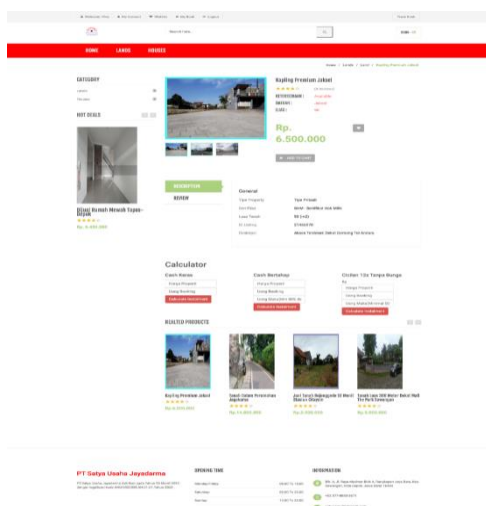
HOME LANDS HOUSES

CATEGORY

HOT DEALS

Kapling Premium Jakart

Rp. 6.500.000

DESCRIPTION

REVIEW

General

Calculator

Cash Keras

Cash Bertahap

RELATED PRODUCTS

Kapling Premium Jakart

PT Satya Usaha Jayadarma

OPENING TIME

INFORMATION